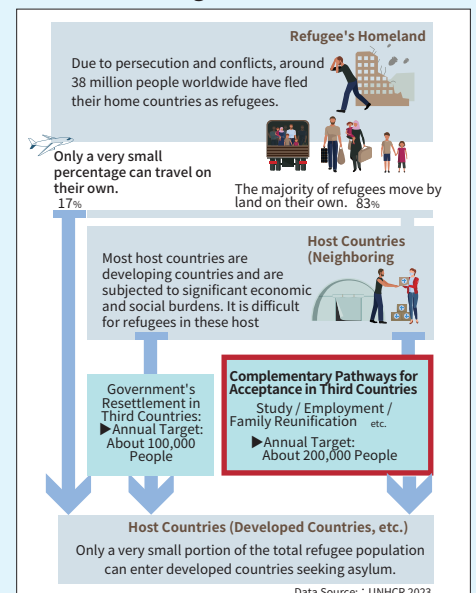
Refugee's Homeland

Due to persecution and conflicts, around 38 million people worldwide have fled their home countries as refugees.

Only a very small percentage can travel on their own.
17%

The majority of refugees move by land on their own. 83%

Host Countries (Neighboring

Most host countries are developing countries and are subjected to significant economic and social burdens. It is difficult for refugees in these host

Government's Resettlement in Third Countries:
▶Annual Target: About 100,000 People

Complementary Pathways for Acceptance in Third Countries
Study / Employment / Family Reunification etc.
▶Annual Target: About 200,000 People

Host Countries (Developed Countries, etc.)

Only a very small portion of the total refugee population can enter developed countries seeking asylum.

Data Source: : UNHCR 2023